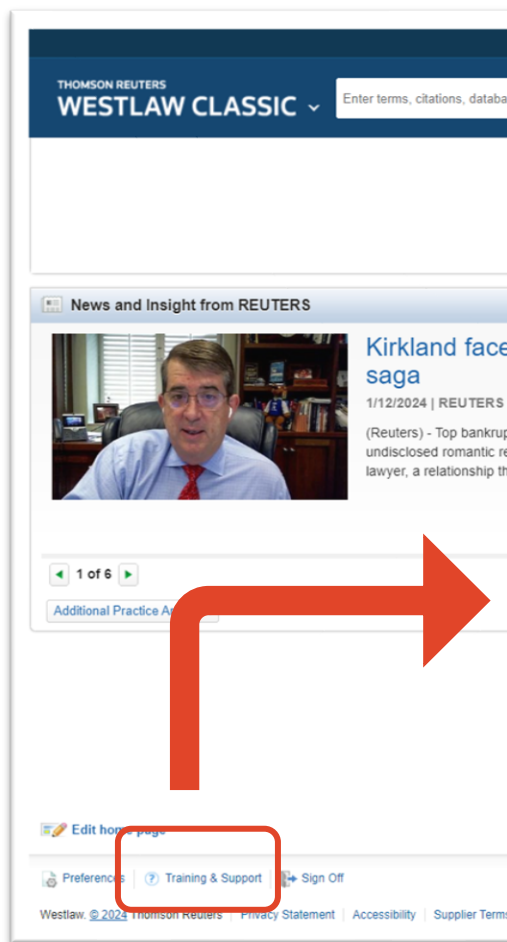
THOMSON REUTERS
WESTLAW CLASSIC

Enter terms, citations, databa

News and Insight from REUTERS

Kirkland face
saga

1/12/2024 | REUTERS

(Reuters) - Top bankrup
undisclosed romantic re
lawyer, a relationship th

1 of 6

Additional Practice A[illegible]

Edit home page

Preferences | Training & Support | Sign Off

Westlaw. © 2024 Thomson Reuters | Privacy Statement | Accessibility | Supplier Terms